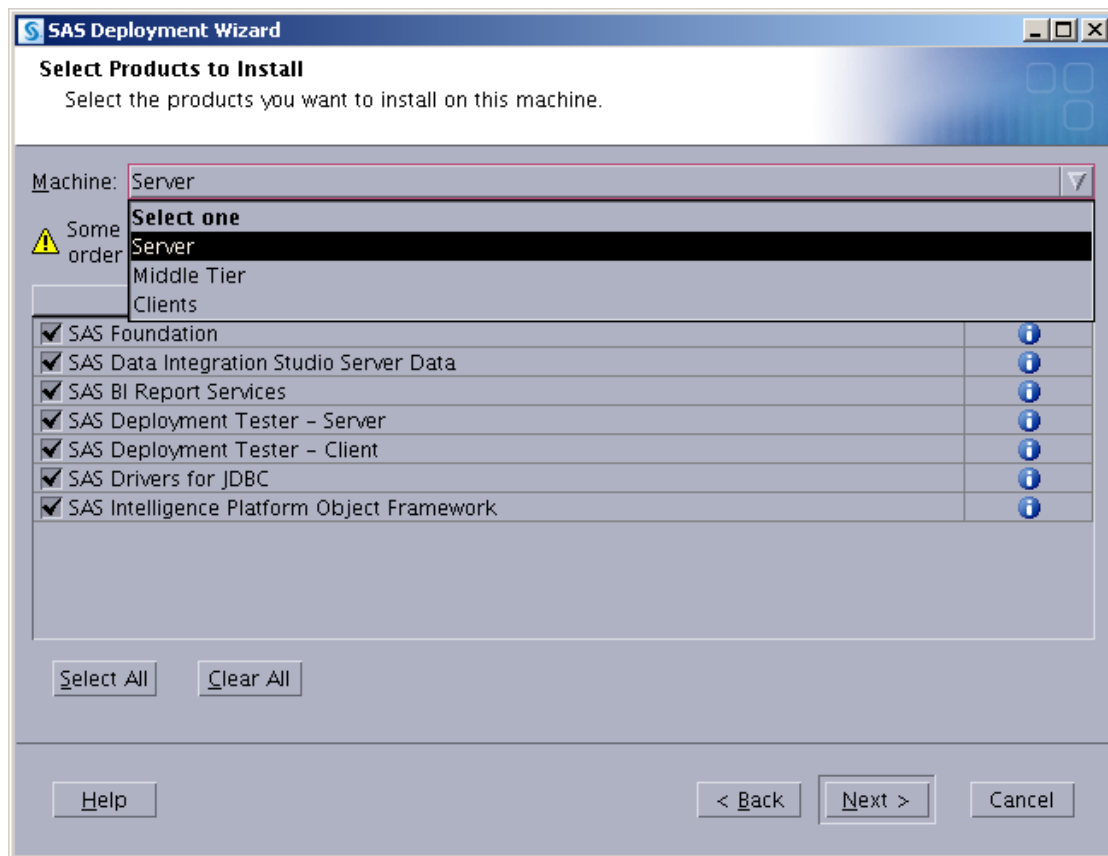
SAS Deployment Wizard

Select Products to Install
Select the products you want to install on this machine.

Machine: Server

Select one
Server
Middle Tier
Clients

Some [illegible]
order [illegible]

SAS Foundation
SAS Data Integration Studio Server Data
SAS BI Report Services
SAS Deployment Tester – Server
SAS Deployment Tester – Client
SAS Drivers for JDBC
SAS Intelligence Platform Object Framework

Select All
Clear All

Help
< Back
Next >
Cancel